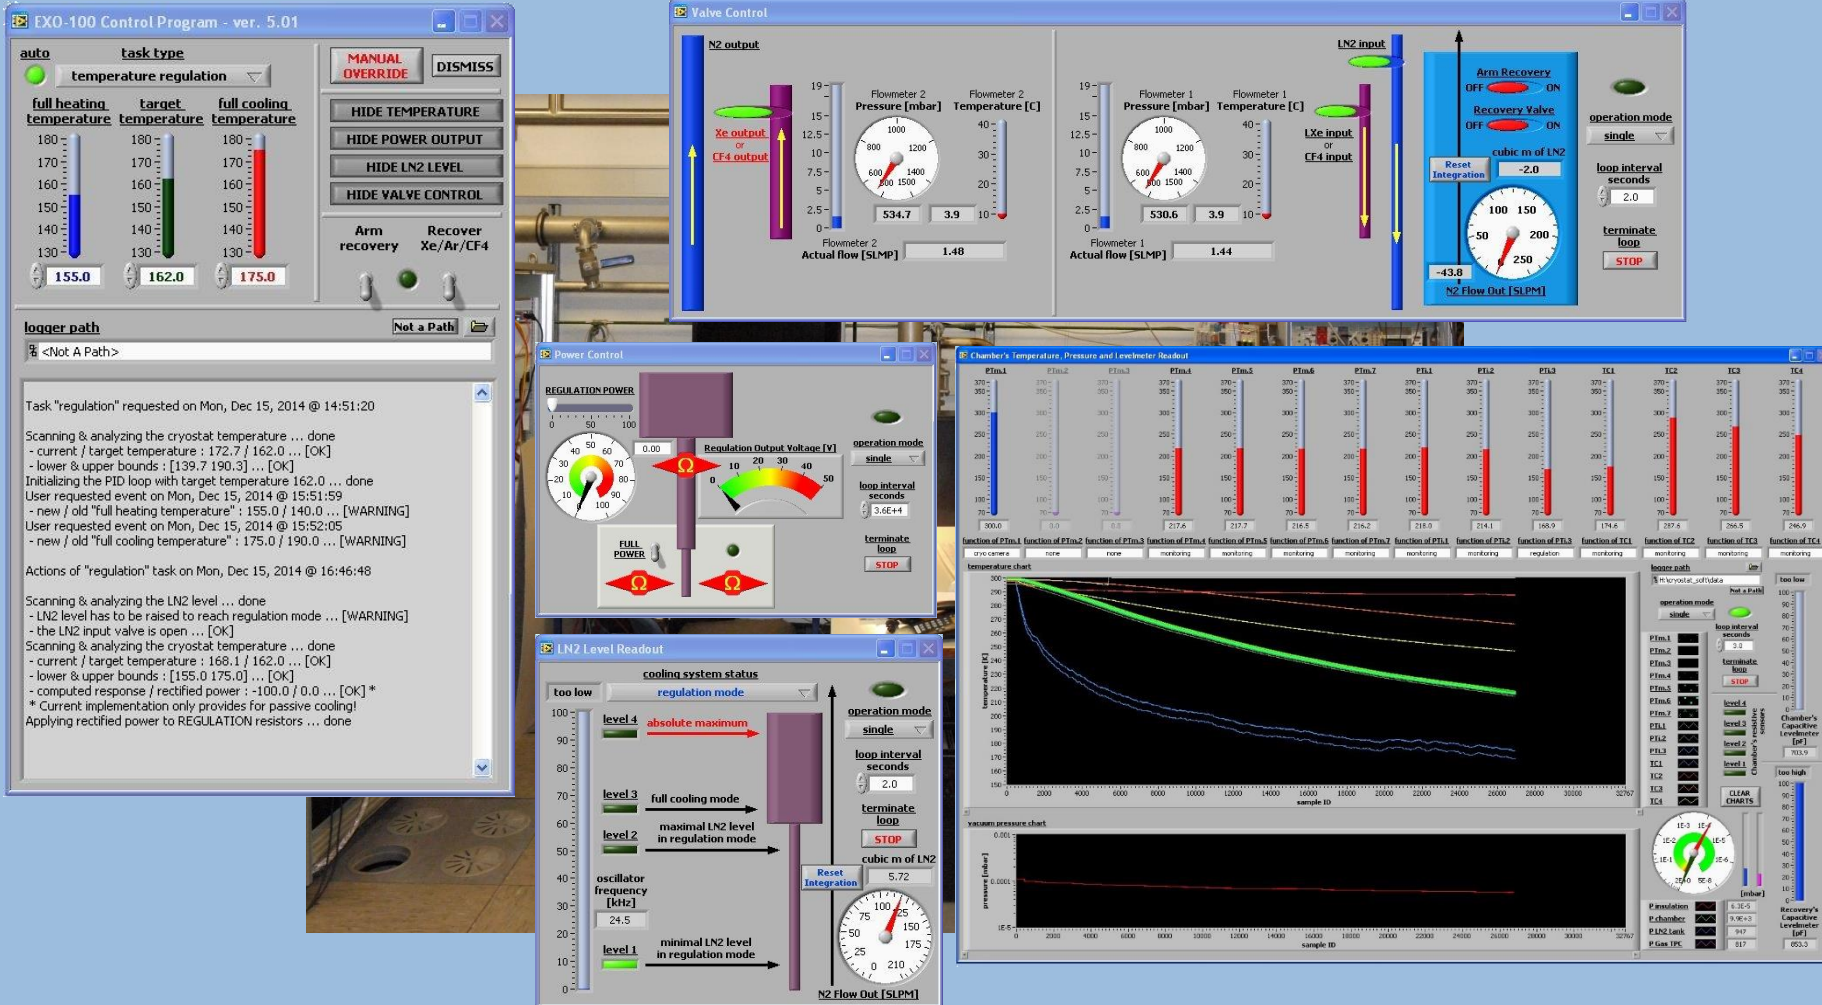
EXO-100 Control Program - ver. 5.01

auto
task type
temperature regulation
MANUAL OVERRIDE
DISMISS
full heating temperature
target temperature
full cooling temperature
HIDE TEMPERATURE
HIDE POWER OUTPUT
HIDE LN2 LEVEL
HIDE VALVE CONTROL
180
170
160
150
140
130
155.0
162.0
175.0
Arm recovery
Recover Xe/Ar/CF4
logger path
Not a Path
<Not A Path>

Task "regulation" requested on Mon, Dec 15, 2014 @ 14:51:20

Scanning & analyzing the cryostat temperature ... done
- current / target temperature : 172.7 / 162.0 ... [OK]
- lower & upper bounds : [139.7 190.3] ... [OK]
Initializing the PID loop with target temperature 162.0 ... done
User requested event on Mon, Dec 15, 2014 @ 15:51:59
- new / old "full heating temperature" : 155.0 / 140.0 ... [WARNING]
User requested event on Mon, Dec 15, 2014 @ 15:52:05
- new / old "full cooling temperature" : 175.0 / 190.0 ... [WARNING]

Actions of "regulation" task on Mon, Dec 15, 2014 @ 16:46:48

Scanning & analyzing the LN2 level ... done
- LN2 level has to be raised to reach regulation mode ... [WARNING]
- the LN2 input valve is open ... [OK]
Scanning & analyzing the cryostat temperature ... done
- current / target temperature : 168.1 / 162.0 ... [OK]
- lower & upper bounds : [155.0 175.0] ... [OK]
- computed response / rectified power : -100.0 / 0.0 ... [OK] *
* Current implementation only provides for passive cooling!
Applying rectified power to REGULATION resistors ... done

Valve Control
N2 output
Xe output or CF4 output
Flowmeter 2 Pressure [mbar]
Flowmeter 2 Temperature [C]
534.7
3.9
Flowmeter 2 Actual flow [SLMP]
1.48
LN2 input
Flowmeter 1 Pressure [mbar]
Flowmeter 1 Temperature [C]
LXe input or CF4 input
530.6
3.9
Flowmeter 1 Actual flow [SLMP]
1.44
Arm Recovery
OFF ON
Recovery Valve
OFF ON
Reset Integration
cubic m of LN2
-2.0
-43.8
N2 Flow Out [SLPM]
operation mode
single
loop interval seconds
2.0
terminate loop
STOP

Power Control
REGULATION POWER
0.00
Regulation Output Voltage [V]
operation mode
single
loop interval seconds
3.6E+4
FULL POWER
terminate loop
STOP

LN2 Level Readout
cooling system status
too low
regulation mode
level 4
absolute maximum
level 3
full cooling mode
level 2
maximal LN2 level in regulation mode
oscillator frequency [kHz]
24.5
level 1
minimal LN2 level in regulation mode
operation mode
single
loop interval seconds
2.0
terminate loop
STOP
Reset Integration
cubic m of LN2
5.72
N2 Flow Out [SLPM]

Chamber's Temperature, Pressure and Levelmeter Readout
temperature chart
sample ID
vacuum pressure chart
logger path
operation mode
single
loop interval seconds
terminate loop
STOP
CLEAR CHARTS
too low
too high